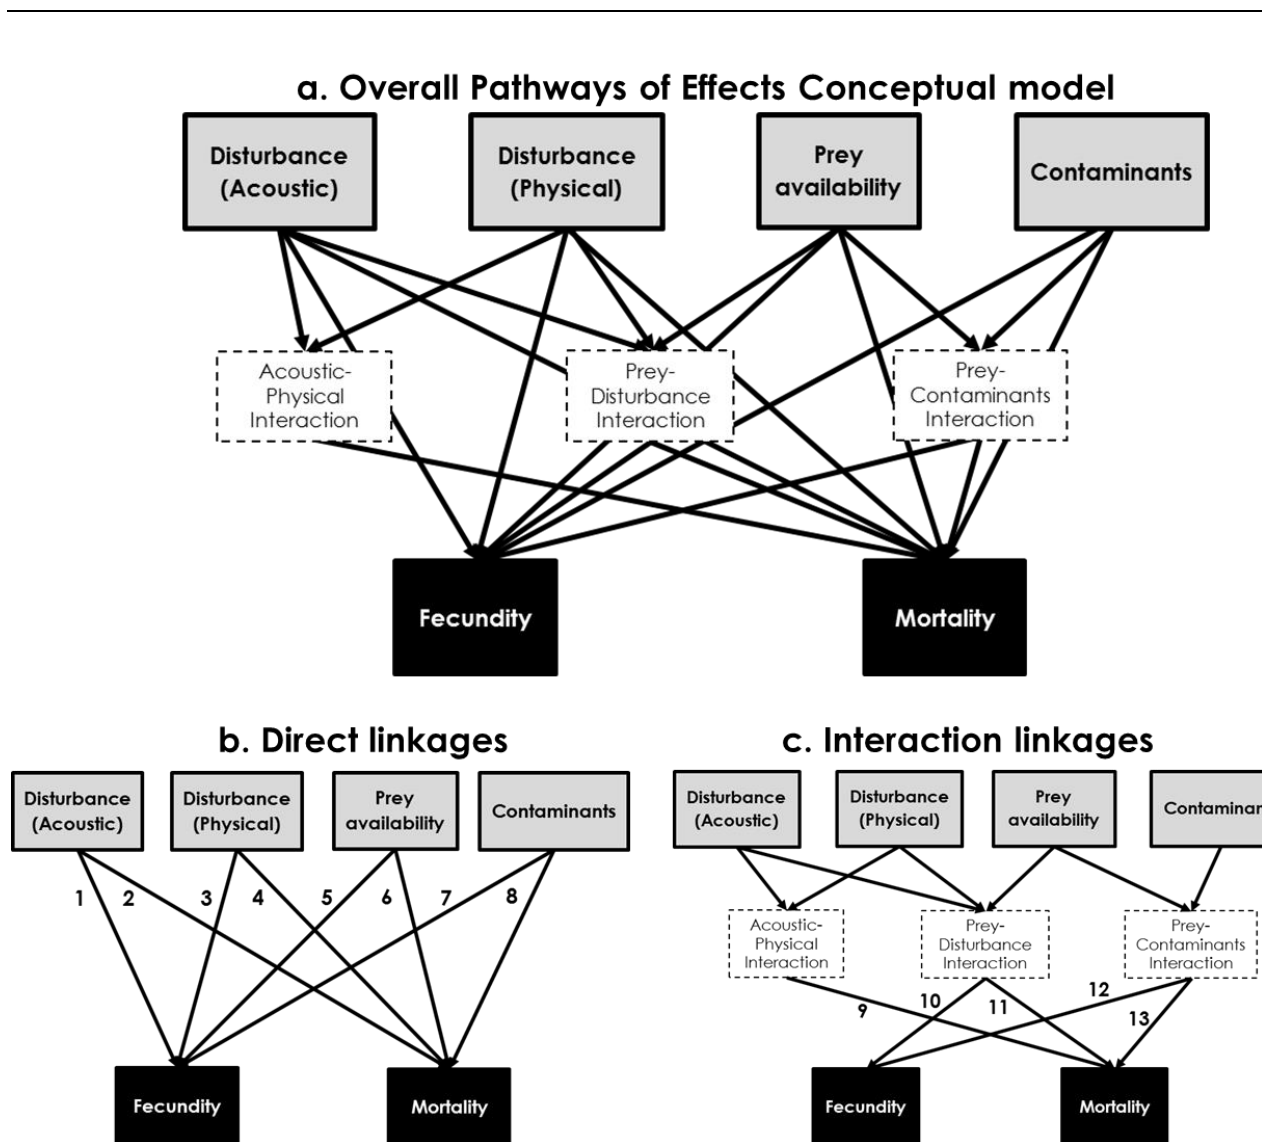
a. Overall Pathways of Effects Conceptual model

Disturbance (Acoustic)

Disturbance (Physical)

Prey availability

Contaminants

Acoustic-Physical Interaction

Prey-Disturbance Interaction

Prey-Contaminants Interaction

Fecundity

Mortality

b. Direct linkages

Disturbance (Acoustic)

Disturbance (Physical)

Prey availability

Contaminants

1

2

3

4

5

6

7

8

Fecundity

Mortality

c. Interaction linkages

Disturbance (Acoustic)

Disturbance (Physical)

Prey availability

Contaminan

Acoustic-Physical Interaction

Prey-Disturbance Interaction

Prey-Contaminants Interaction

9

10

11

12

13

Fecundity

Mortality